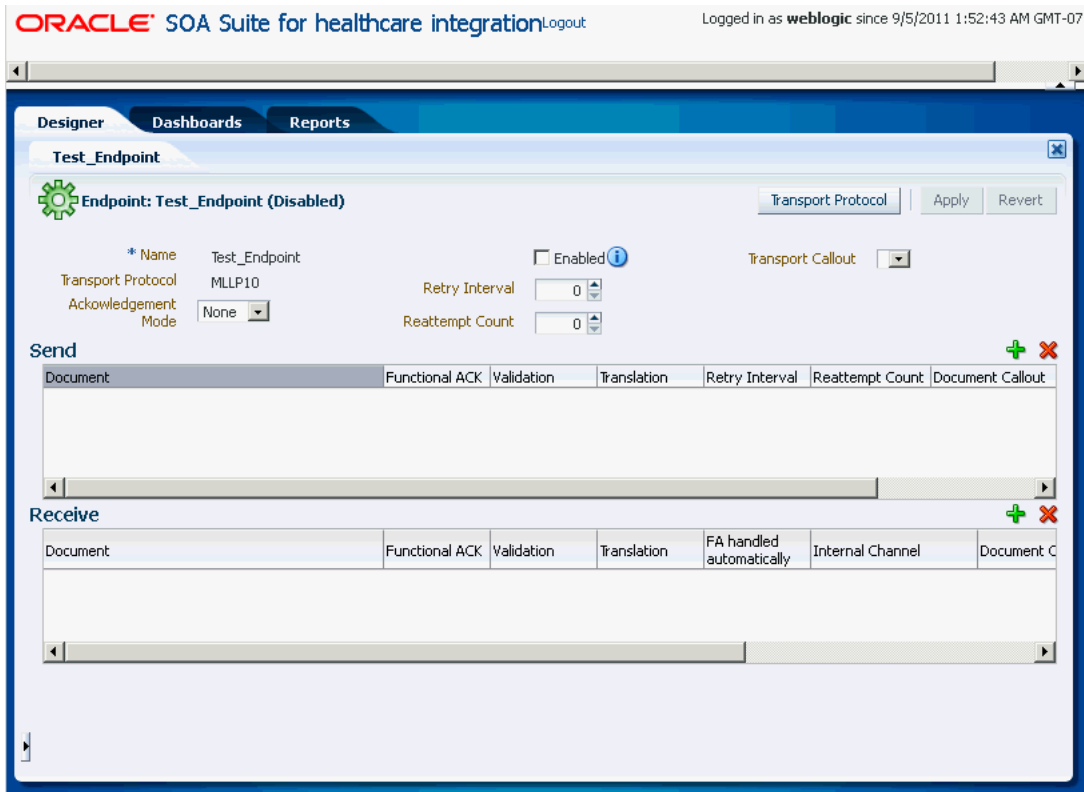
ORACLE® SOA Suite for healthcare integration Logout

Logged in as **weblogic** since 9/5/2011 1:52:43 AM GMT-07

Designer | Dashboards | Reports

Test_Endpoint

Endpoint: Test_Endpoint (Disabled)

Transport Protocol | Apply | Revert

* Name Test_Endpoint
Transport Protocol MLLP10
Ackowledgement Mode None

Enabled

Retry Interval 0
Reattempt Count 0

Transport Callout

Send

| Document | Functional ACK | Validation | Translation | Retry Interval | Reattempt Count | Document Callout |
|---|---|---|---|---|---|---|

Receive

| Document | Functional ACK | Validation | Translation | FA handled automatically | Internal Channel | Document C |
|---|---|---|---|---|---|---|